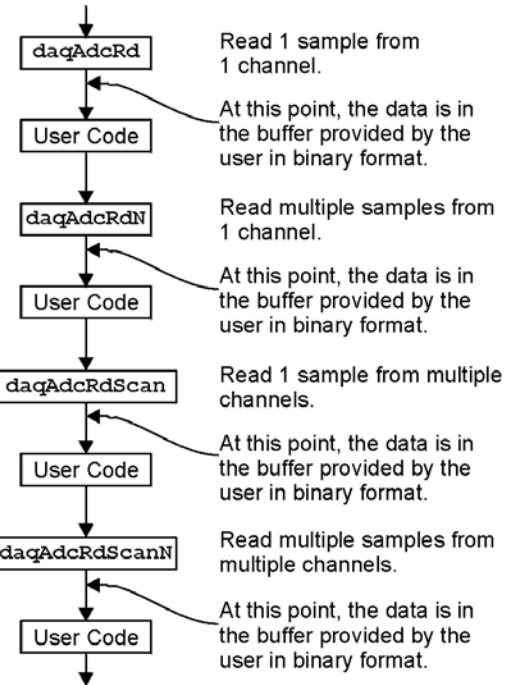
daqAdcRd

Read 1 sample from 1 channel.

At this point, the data is in the buffer provided by the user in binary format.

User Code

daqAdcRdN

Read multiple samples from 1 channel.

At this point, the data is in the buffer provided by the user in binary format.

User Code

daqAdcRdScan

Read 1 sample from multiple channels.

At this point, the data is in the buffer provided by the user in binary format.

User Code

daqAdcRdScanN

Read multiple samples from multiple channels.

At this point, the data is in the buffer provided by the user in binary format.

User Code